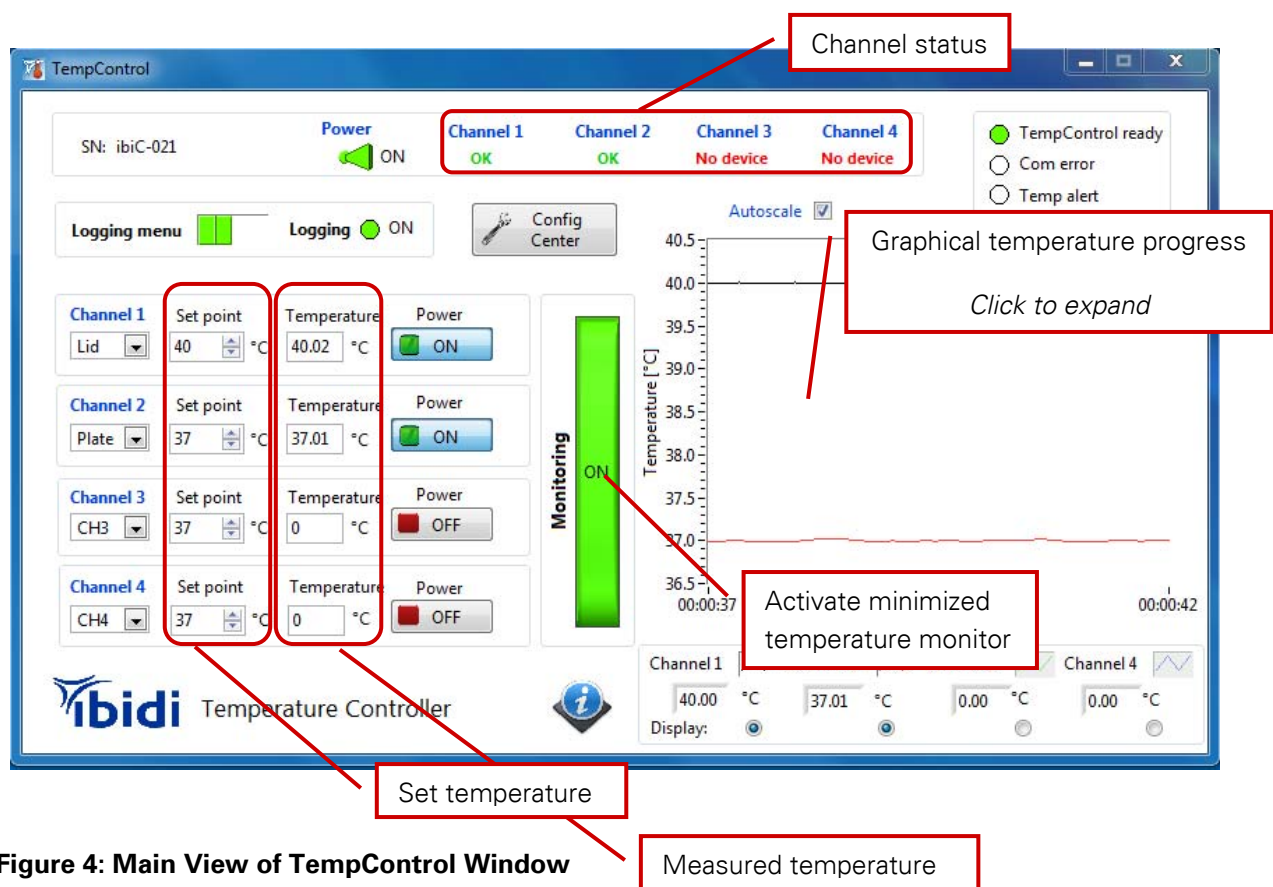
Channel status

TempControl

SN: ibiC-021

Power
ON

Channel 1
OK

Channel 2
OK

Channel 3
No device

Channel 4
No device

TempControl ready
Com error
Temp alert

Logging menu

Logging ON

Config Center

Autoscale

Graphical temperature progress

Click to expand

Channel 1
Lid
Set point
40 °C
Temperature
40.02 °C
Power
ON

Channel 2
Plate
Set point
37 °C
Temperature
37.01 °C
Power
ON

Channel 3
CH3
Set point
37 °C
Temperature
0 °C
Power
OFF

Channel 4
CH4
Set point
37 °C
Temperature
0 °C
Power
OFF

Monitoring
ON

Temperature [°C]

40.5
40.0
39.5
39.0
38.5
38.0
37.5
37.0
36.5

00:00:37
00:00:42

Activate minimized temperature monitor

Channel 1
Channel 4

40.00 °C
37.01 °C
0.00 °C
0.00 °C
Display:

ibidi Temperature Controller

Set temperature

Figure 4: Main View of TempControl Window

Measured temperature